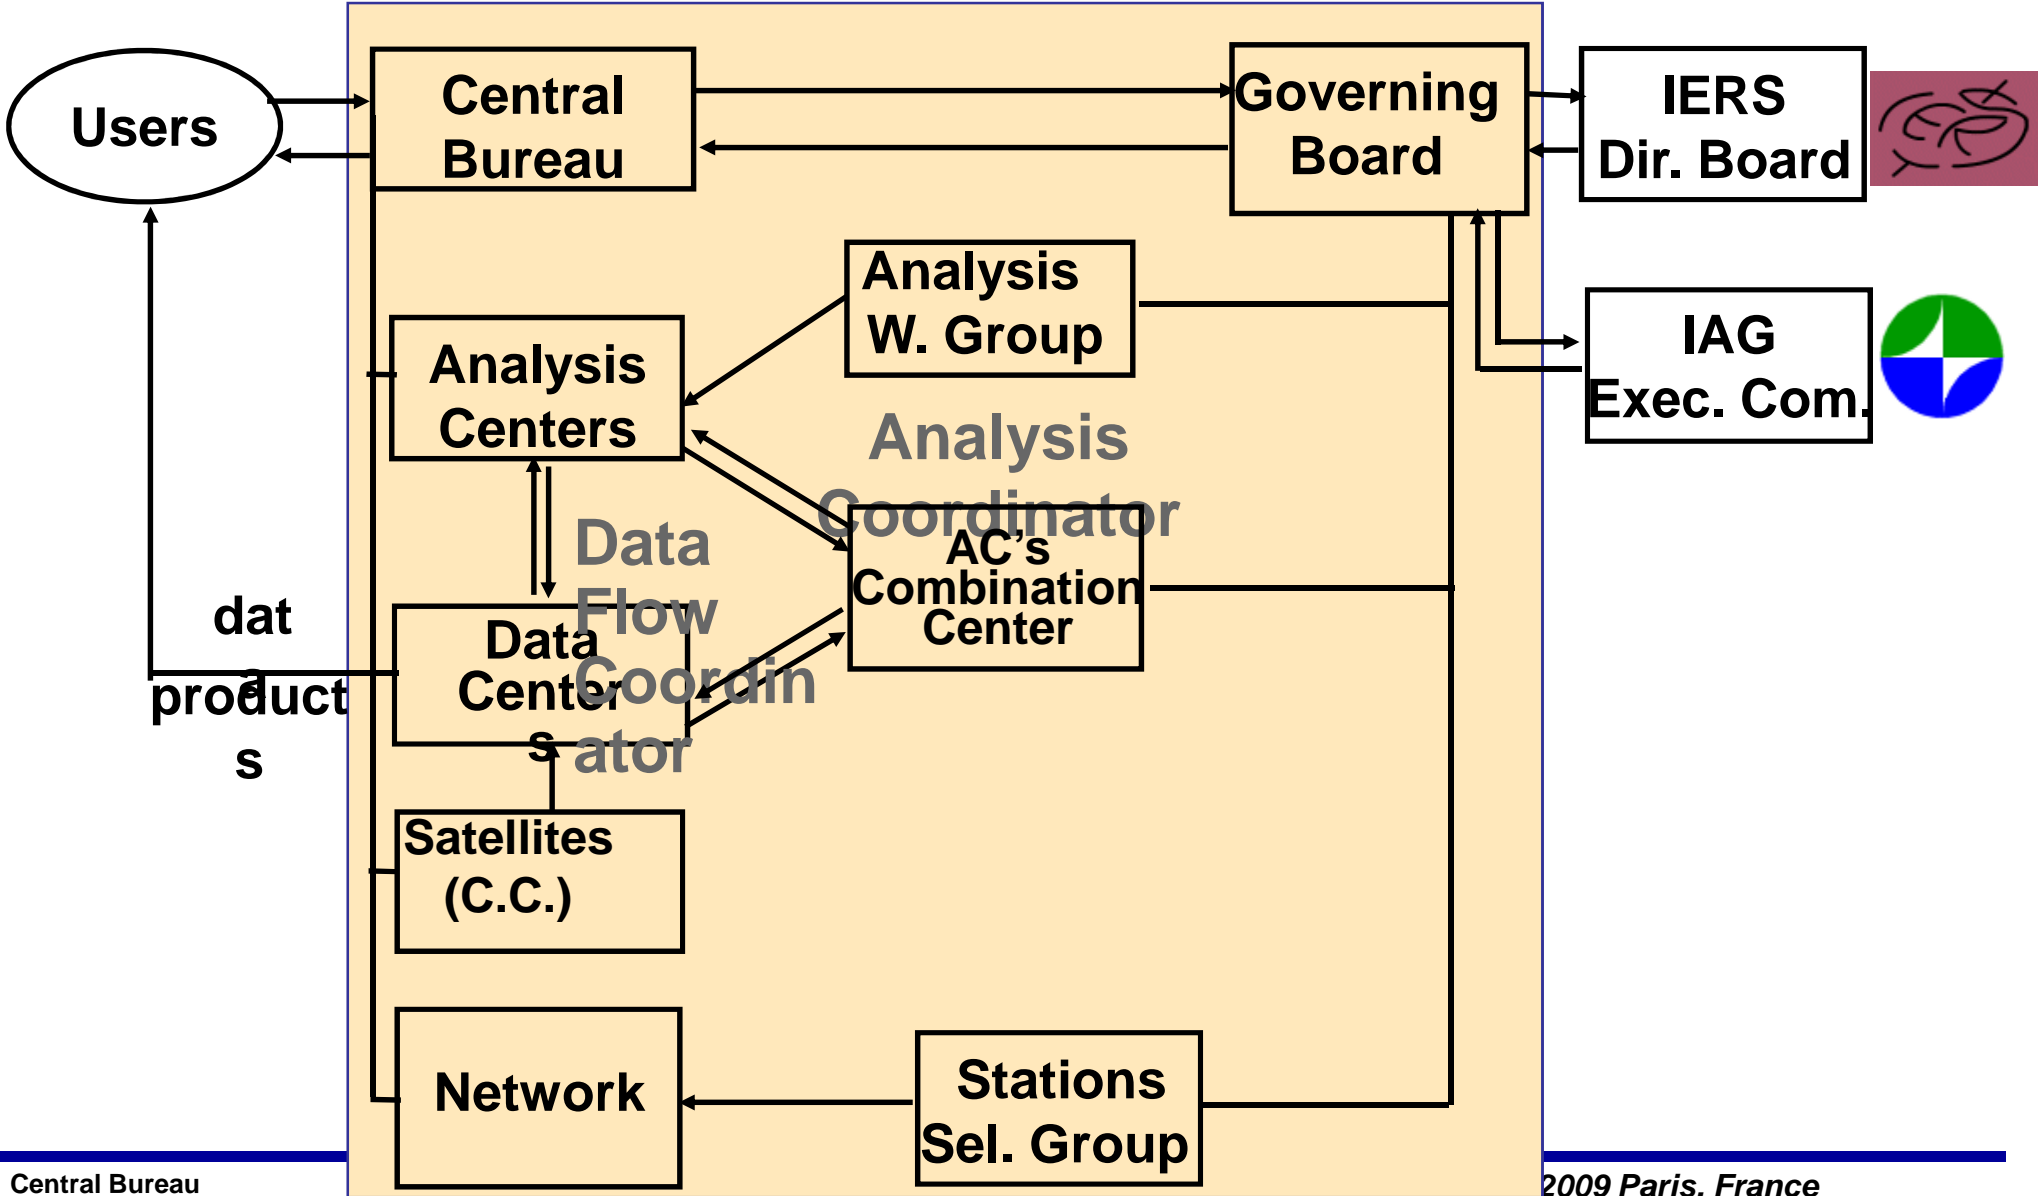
Users

Central Bureau

Governing Board

IERS Dir. Board

Analysis W. Group

IAG Exec. Com.

Analysis Centers

Analysis Coordinator

AC's Combination Center

Data Flow Coordinator

data products

Data Centers

Satellites (C.C.)

Network

Stations Sel. Group

Central Bureau

2009 Paris, France